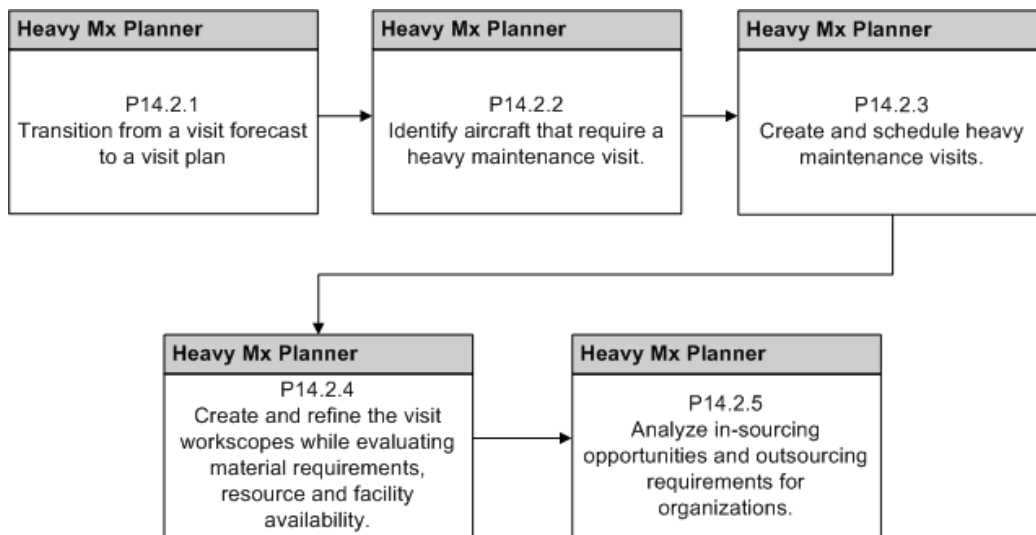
Heavy Mx Planner

P14.2.1
Transition from a visit forecast to a visit plan

Heavy Mx Planner

P14.2.2
Identify aircraft that require a heavy maintenance visit.

Heavy Mx Planner

P14.2.3
Create and schedule heavy maintenance visits.

Heavy Mx Planner

P14.2.4
Create and refine the visit workscopes while evaluating material requirements, resource and facility availability.

Heavy Mx Planner

P14.2.5
Analyze in-sourcing opportunities and outsourcing requirements for organizations.